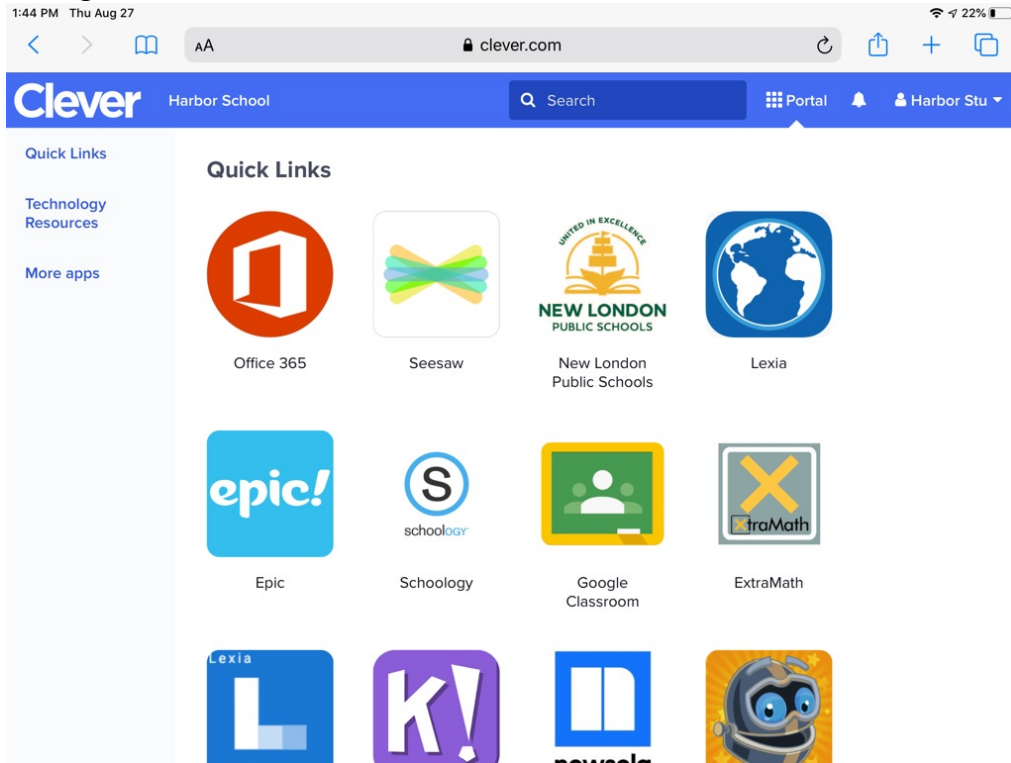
1:44 PM Thu Aug 27
22%

AA clever.com

Clever Harbor School Search Portal Harbor Stu

Quick Links

Technology Resources

More apps

Quick Links

UNITED IN EXCELLENCE
NEW LONDON PUBLIC SCHOOLS

Office 365

Seesaw

New London Public Schools

Lexia

epic!

schoology

XtraMath

Epic

Schoology

Google Classroom

ExtraMath

Lexia

K!

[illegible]